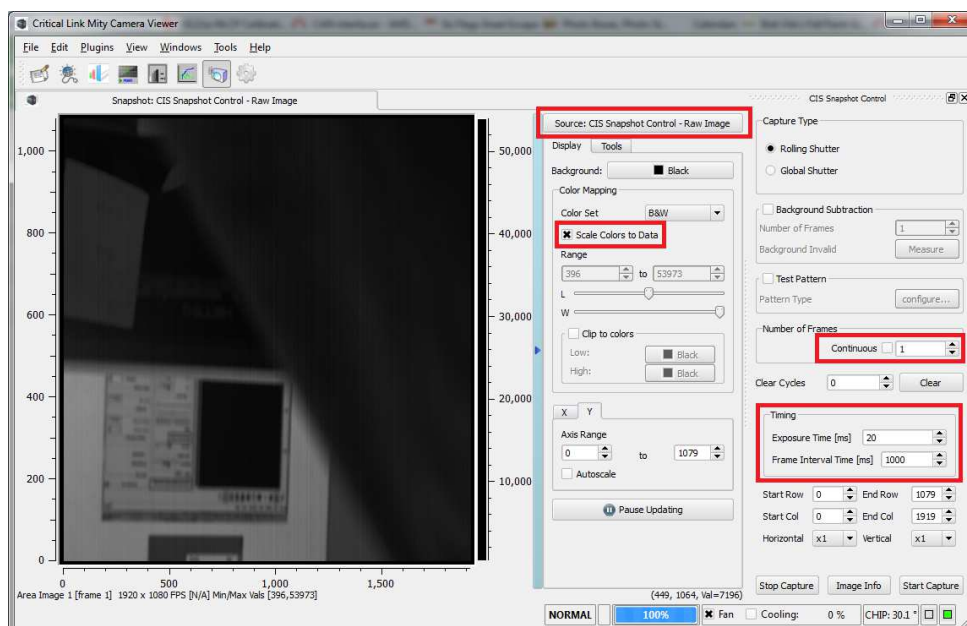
Critical Link Mity Camera Viewer

File Edit Plugins View Windows Tools Help

Snapshot: CIS Snapshot Control - Raw Image

1,000
800
600
400
200
0

0 500 1,000 1,500

50,000
40,000
30,000
20,000
10,000

Area Image 1 [frame 1] 1920 x 1080 FPS [N/A] Min/Max Vals [396,53973]

Source: CIS Snapshot Control - Raw Image

Display Tools

Background: Black

Color Mapping

Color Set B&W

Scale Colors to Data

Range

396 to 53973

L

W

Clip to colors

Low: Black

High: Black

X Y

Axis Range

0 to 1079

Autoscale

Pause Updating

(449, 1064, Val=7196)

CIS Snapshot Control

Capture Type

Rolling Shutter

Global Shutter

Background Subtraction

Number of Frames 1

Background Invalid Measure

Test Pattern

Pattern Type configure...

Number of Frames

Continuous 1

Clear Cycles 0 Clear

Timing

Exposure Time [ms] 20

Frame Interval Time [ms] 1000

Start Row 0 End Row 1079

Start Col 0 End Col 1919

Horizontal x1 Vertical x1

Stop Capture Image Info Start Capture

NORMAL 100% Fan Cooling: 0 % CHIP: 30.1 °